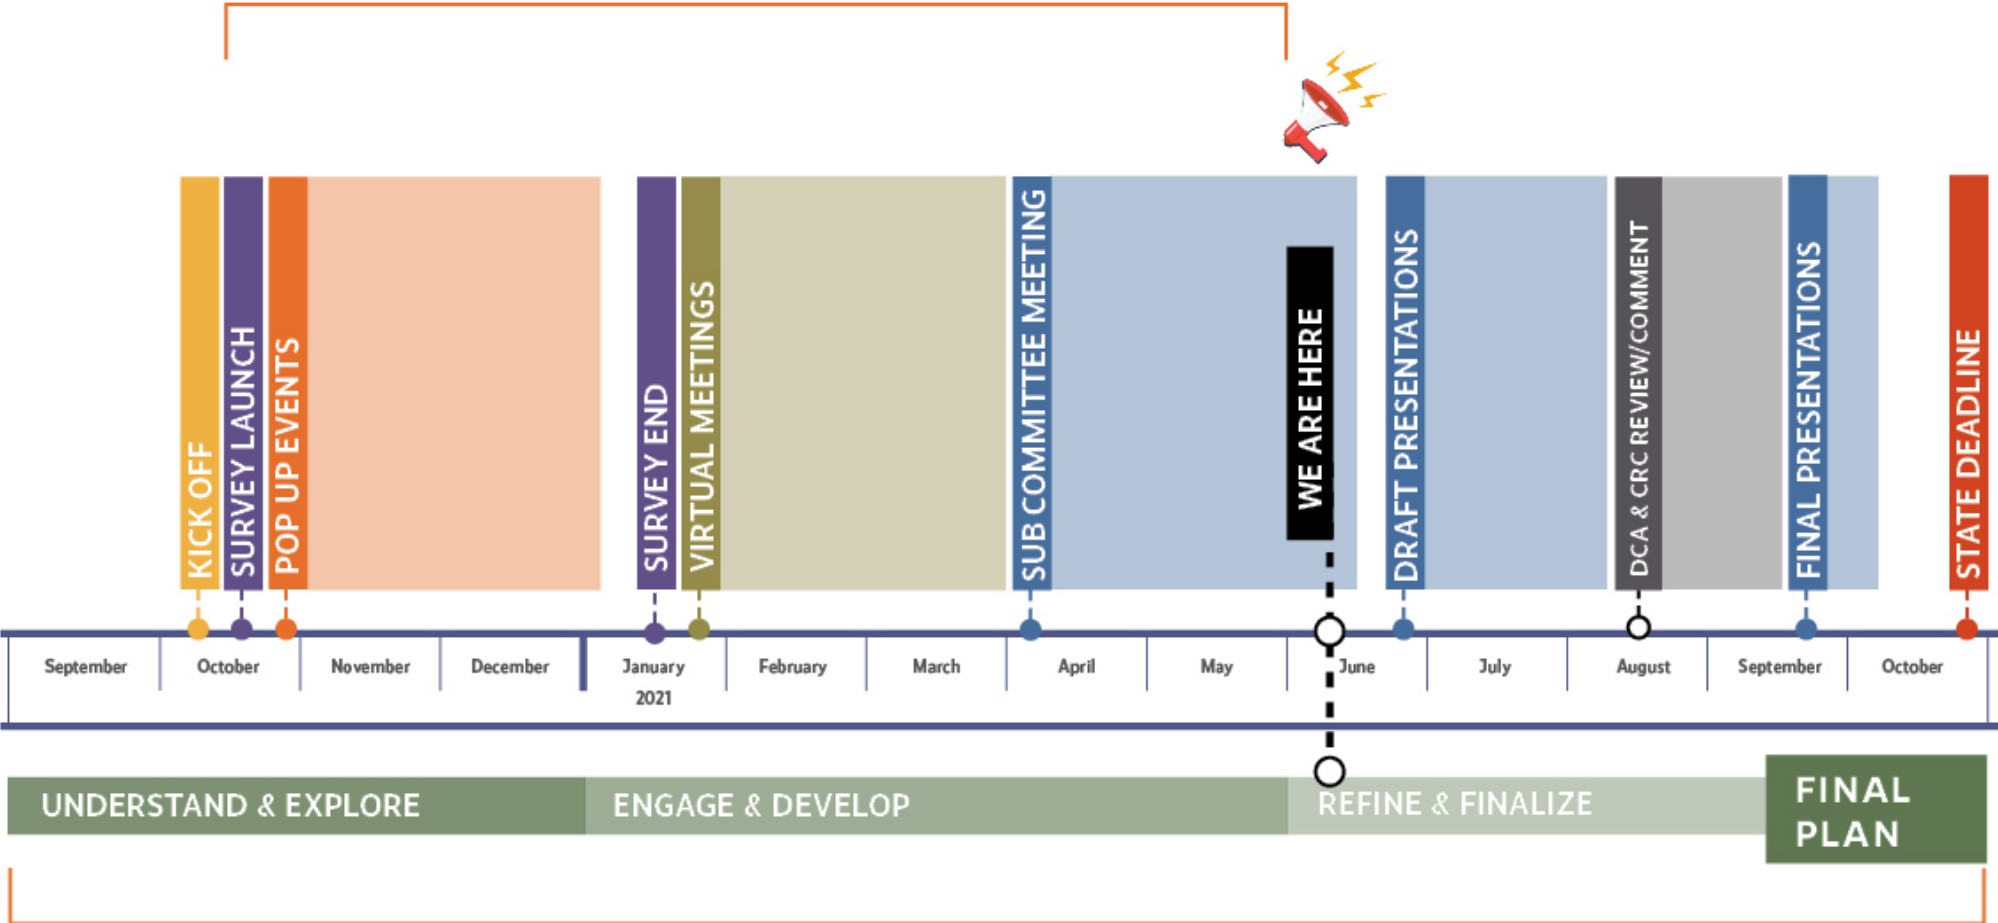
KICK OFF
SURVEY LAUNCH
POP UP EVENTS
SURVEY END
VIRTUAL MEETINGS
SUB COMMITTEE MEETING
WE ARE HERE
DRAFT PRESENTATIONS
DCA & CRC REVIEW/COMMENT
FINAL PRESENTATIONS
STATE DEADLINE

| September | October | November | December | January 2021 | February | March | April | May | June | July | August | September | October |
|---|---|---|---|---|---|---|---|---|---|---|---|---|---|

UNDERSTAND & EXPLORE
ENGAGE & DEVELOP
REFINE & FINALIZE
FINAL PLAN